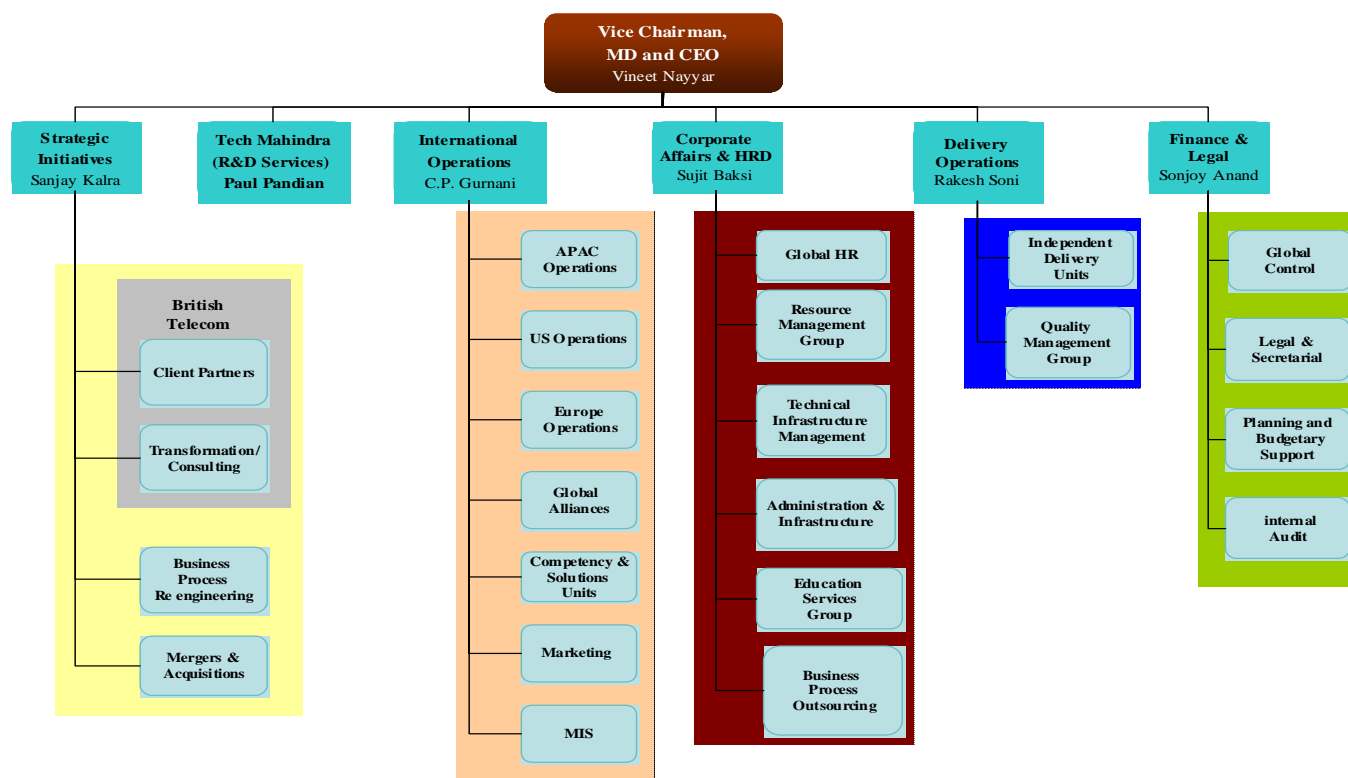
Vice Chairman, MD and CEO
Vineet Nayyar

Strategic Initiatives
Sanjay Kalra

Tech Mahindra (R&D Services)
Paul Pandian

International Operations
C.P. Gurnani

Corporate Affairs & HRD
Sujit Baksi

Delivery Operations
Rakesh Soni

Finance & Legal
Sonjoy Anand

British Telecom

Client Partners

Transformation/ Consulting

Business Process Re engineering

Mergers & Acquisitions

APAC Operations

US Operations

Europe Operations

Global Alliances

Competency & Solutions Units

Marketing

MIS

Global HR

Resource Management Group

Technical Infrastructure Management

Administration & Infrastructure

Education Services Group

Business Process Outsourcing

Independent Delivery Units

Quality Management Group

Global Control

Legal & Secretarial

Planning and Budgetary Support

internal Audit